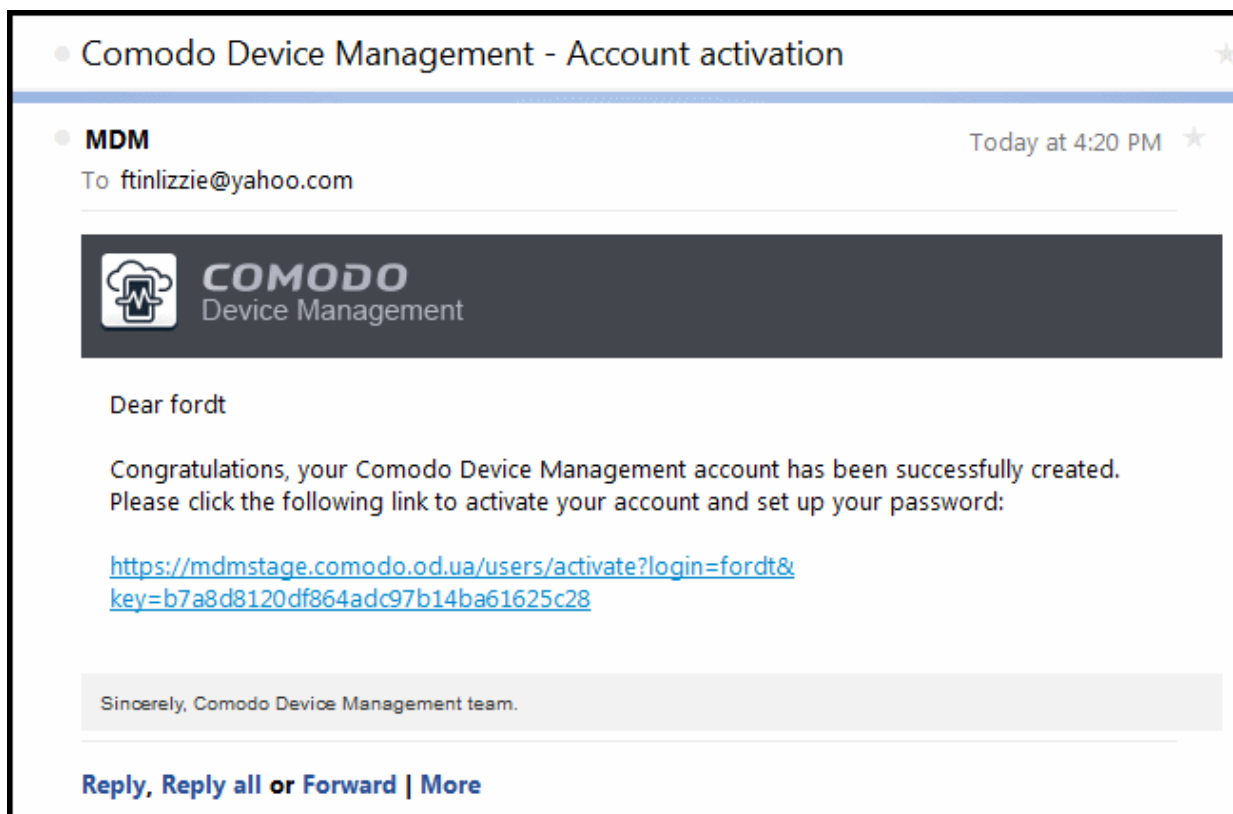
Comodo Device Management - Account activation

MDM
Today at 4:20 PM
To ftinlizzie@yahoo.com

COMODO
Device Management

Dear fordt

Congratulations, your Comodo Device Management account has been successfully created. Please click the following link to activate your account and set up your password:

https://mdmstage.comodo.od.ua/users/activate?login=fordt&key=b7a8d8120df864adc97b14ba61625c28

Sincerely, Comodo Device Management team.

Reply, Reply all or Forward | More